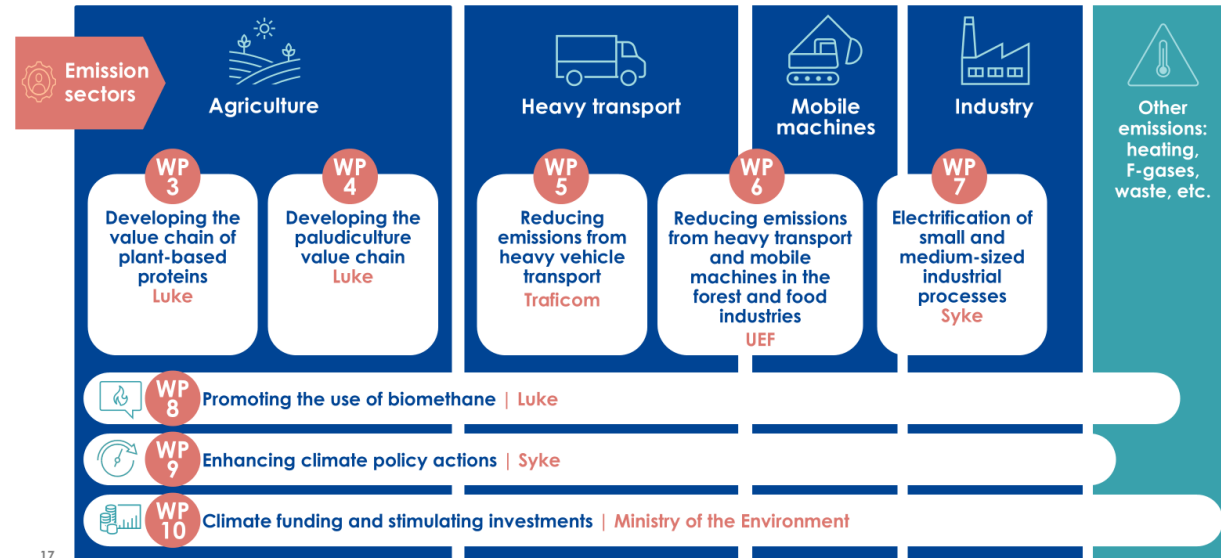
Emission sectors

Agriculture

Heavy transport

Mobile machines

Industry

Other emissions: heating, F-gases, waste, etc.

WP 3
Developing the value chain of plant-based proteins
Luke

WP 4
Developing the paludiculture value chain
Luke

WP 5
Reducing emissions from heavy vehicle transport
Traficom

WP 6
Reducing emissions from heavy transport and mobile machines in the forest and food industries
UEF

WP 7
Electrification of small and medium-sized industrial processes
Syke

WP 8 Promoting the use of biomethane | Luke

WP 9 Enhancing climate policy actions | Syke

WP 10 Climate funding and stimulating investments | Ministry of the Environment

17